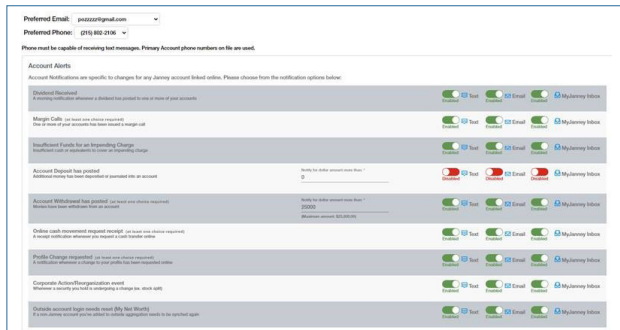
Preferred Email: pozzzzz@gmail.com

Preferred Phone: (215) 802-2106

Phone must be capable of receiving text messages. Primary Account phone numbers on file are used.

Account Alerts

Account Notifications are specific to changes for any Janney account linked online. Please choose from the notification options below:

| Alert | Notify | Text | Email | MyJanney Inbox |
|---|---|---|---|---|
| Dividend Received<br>A morning notification whenever a dividend has posted to one or more of your accounts | | Enabled Text | Enabled Email | Enabled MyJanney Inbox |
| Margin Calls (at least one choice required)<br>One or more of your accounts has been issued a margin call | | Enabled Text | Enabled Email | Enabled MyJanney Inbox |
| Insufficient Funds for an Impending Charge<br>Insufficient cash or equivalents to cover an impending charge | | Enabled Text | Enabled Email | Enabled MyJanney Inbox |
| Account Deposit has posted<br>Additional money has been deposited or journaled into an account | Notify for dollar amount more than: * 0 | Disabled Text | Disabled Email | Disabled MyJanney Inbox |
| Account Withdrawal has posted (at least one choice required)<br>Monies have been withdrawn from an account | Notify for dollar amount more than: * 25000 (Maximum amount: $25,000.00) | Enabled Text | Enabled Email | Enabled MyJanney Inbox |
| Online cash movement request receipt (at least one choice required)<br>A receipt notification whenever you request a cash transfer online | | Enabled Text | Enabled Email | Enabled MyJanney Inbox |
| Profile Change requested (at least one choice required)<br>A notification whenever a change to your profile has been requested online | | Enabled Text | Enabled Email | Enabled MyJanney Inbox |
| Corporate Action/Reorganization event<br>Whenever a security you hold is undergoing a change (ex. stock split) | | Enabled Text | Enabled Email | Enabled MyJanney Inbox |
| Outside account login needs reset (My Net Worth)<br>If a non-Janney account you've added to outside aggregation needs to be synched again | | Enabled Text | Enabled Email | Enabled MyJanney Inbox |